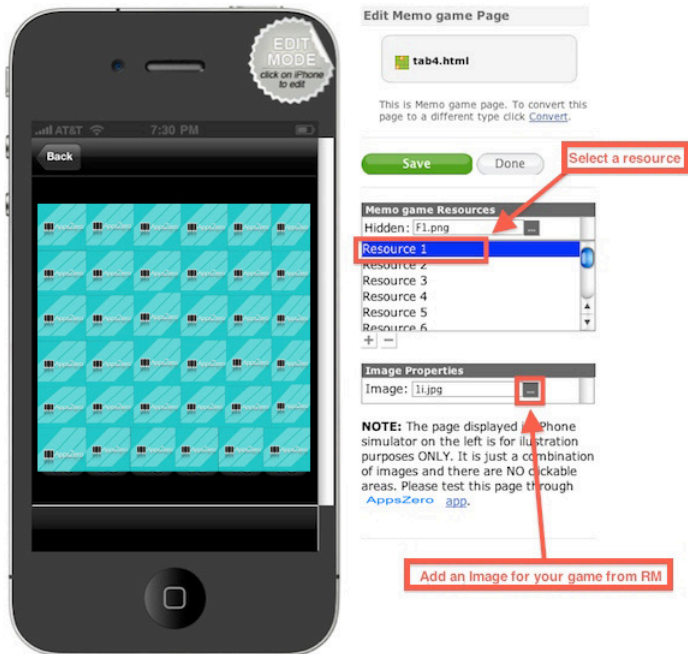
EDIT MODE
click on iPhone to edit

AT&T 7:30 PM

Back

Edit Memo game Page

tab4.html

This is Memo game page. To convert this page to a different type click Convert.

Save Done

Select a resource

Memo game Resources

Hidden: F1.png

Resource 1
Resource 2
Resource 3
Resource 4
Resource 5
Resource 6

+ −

Image Properties

Image: 1i.jpg

NOTE: The page displayed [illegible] iPhone simulator on the left is for illustration purposes ONLY. It is just a combination of images and there are NO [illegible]ckable areas. Please test this page through AppsZero app.

Add an Image for your game from RM